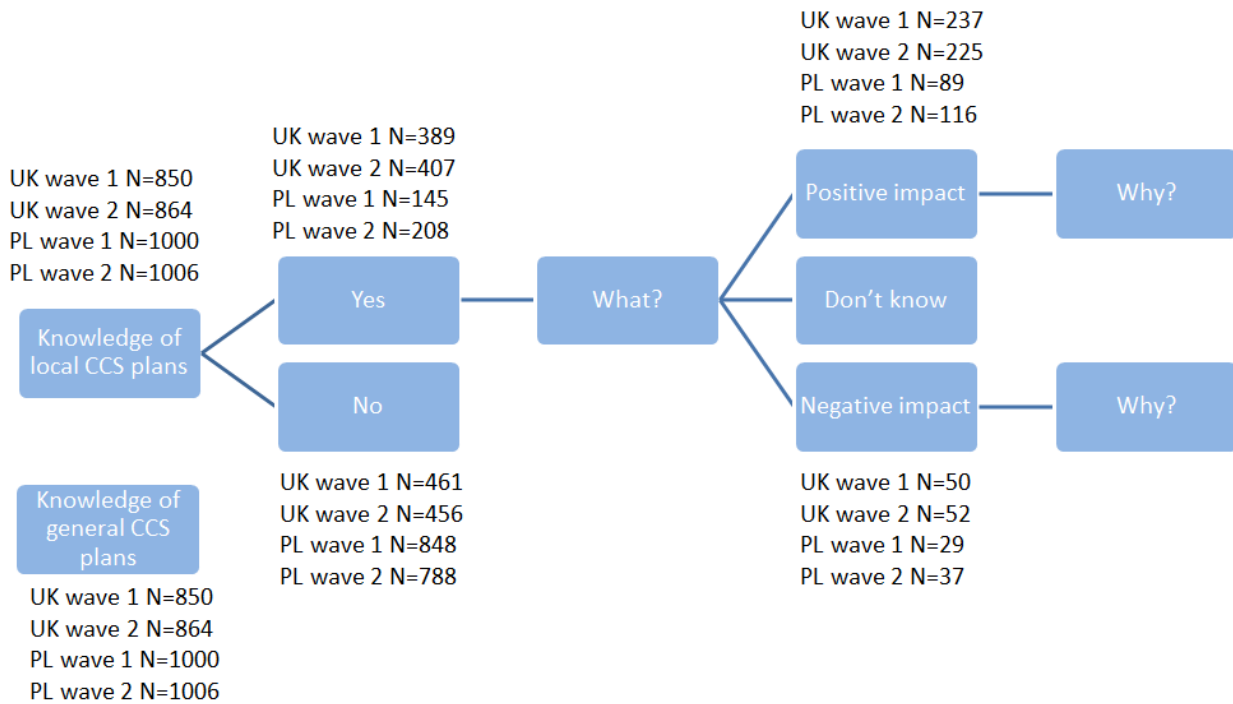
UK wave 1 N=850
UK wave 2 N=864
PL wave 1 N=1000
PL wave 2 N=1006

Knowledge of local CCS plans

UK wave 1 N=389
UK wave 2 N=407
PL wave 1 N=145
PL wave 2 N=208

Yes

No

UK wave 1 N=461
UK wave 2 N=456
PL wave 1 N=848
PL wave 2 N=788

What?

UK wave 1 N=237
UK wave 2 N=225
PL wave 1 N=89
PL wave 2 N=116

Positive impact

Why?

Don't know

Negative impact

Why?

UK wave 1 N=50
UK wave 2 N=52
PL wave 1 N=29
PL wave 2 N=37

Knowledge of general CCS plans

UK wave 1 N=850
UK wave 2 N=864
PL wave 1 N=1000
PL wave 2 N=1006